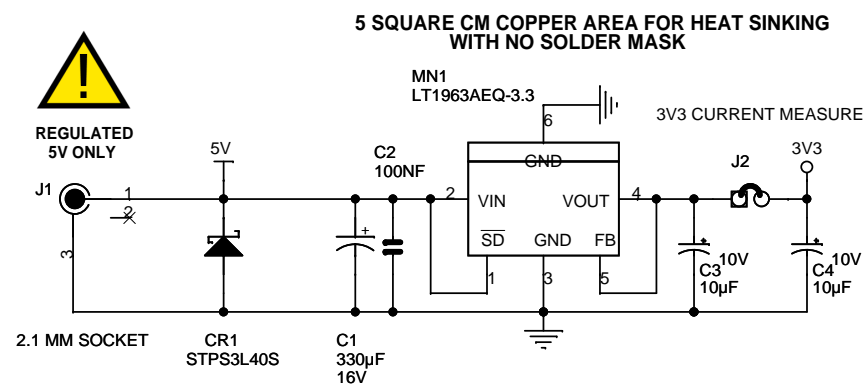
5 SQUARE CM COPPER AREA FOR HEAT SINKING
WITH NO SOLDER MASK

!

REGULATED
5V ONLY

MN1
LT1963AEQ-3.3

3V3 CURRENT MEASURE

6

5V

C2
100NF

GND

J2

3V3

J1

1

2

VIN

VOUT

4

2

$\overline{SD}$

GND

FB

3

+

C3 10V
10µF

C4 10V
10µF

1

3

5

2.1 MM SOCKET

CR1
STPS3L40S

C1
330µF
16V